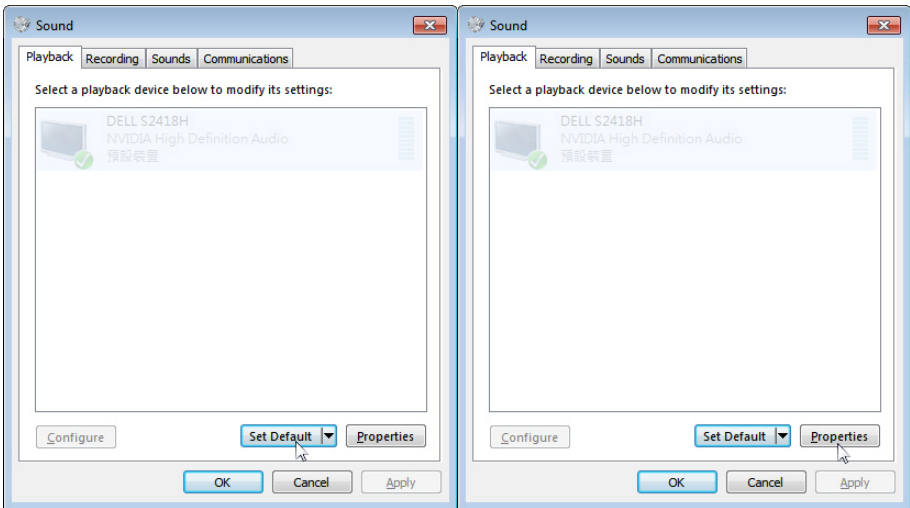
Sound

Playback | Recording | Sounds | Communications

Select a playback device below to modify its settings:

DELL S2418H
NVIDIA High Definition Audio
預設裝置

Configure | Set Default | Properties

OK | Cancel | Apply

Sound

Playback | Recording | Sounds | Communications

Select a playback device below to modify its settings:

DELL S2418H
NVIDIA High Definition Audio
預設裝置

Configure | Set Default | Properties

OK | Cancel | Apply